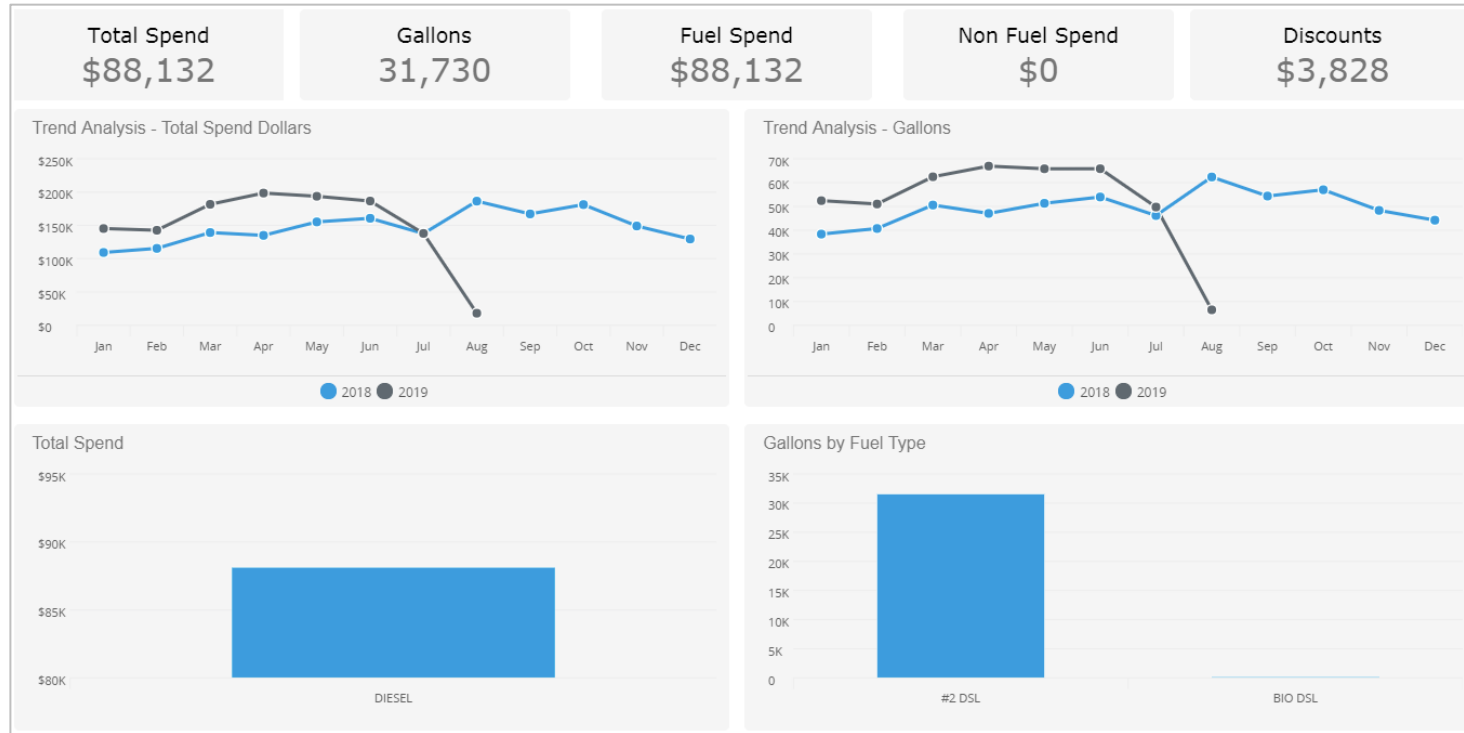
Total Spend
$88,132

Gallons
31,730

Fuel Spend
$88,132

Non Fuel Spend
$0

Discounts
$3,828

Trend Analysis - Total Spend Dollars

$250K
$200K
$150K
$100K
$50K
$0

Jan Feb Mar Apr May Jun Jul Aug Sep Oct Nov Dec

2018 2019

Trend Analysis - Gallons

70K
60K
50K
40K
30K
20K
10K
0

Jan Feb Mar Apr May Jun Jul Aug Sep Oct Nov Dec

2018 2019

Total Spend

$95K
$90K
$85K
$80K

DIESEL

Gallons by Fuel Type

35K
30K
25K
20K
15K
10K
5K
0

#2 DSL
BIO DSL